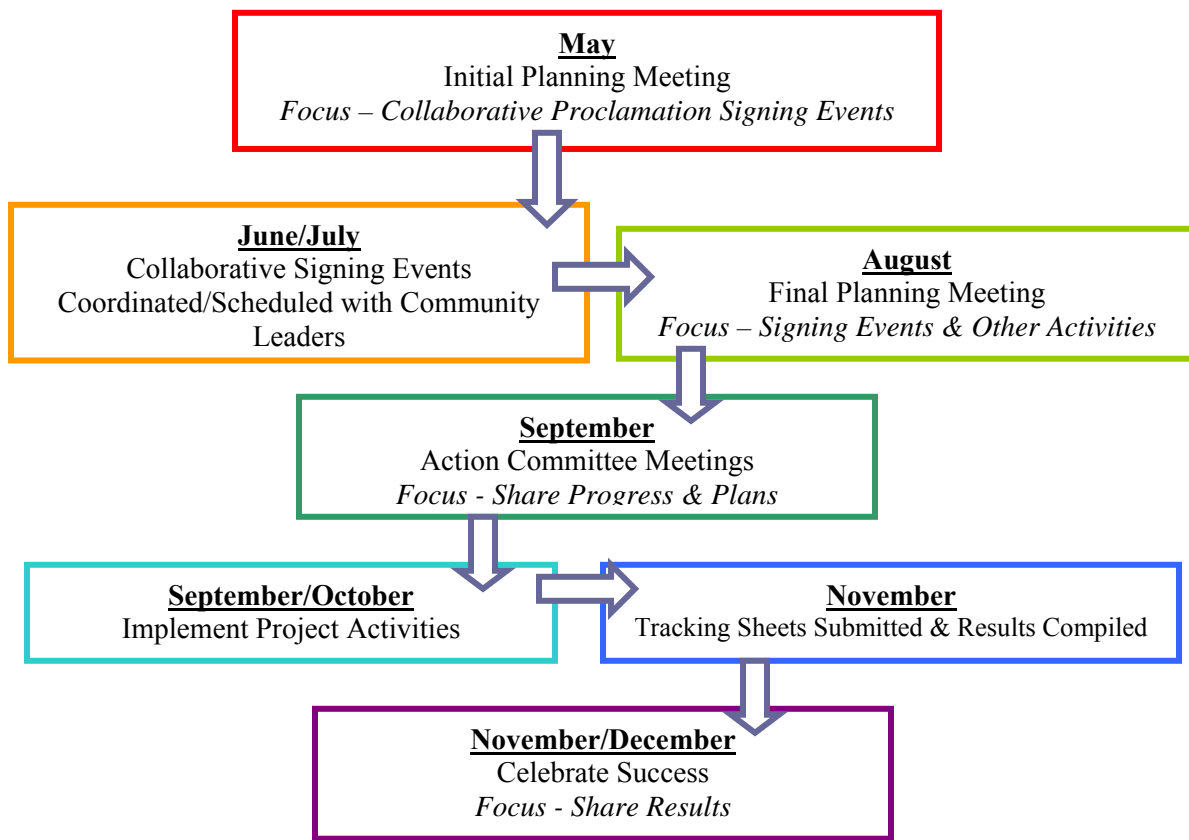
May
Initial Planning Meeting
Focus – Collaborative Proclamation Signing Events

June/July
Collaborative Signing Events Coordinated/Scheduled with Community Leaders

August
Final Planning Meeting
Focus – Signing Events & Other Activities

September
Action Committee Meetings
Focus - Share Progress & Plans

September/October
Implement Project Activities

November
Tracking Sheets Submitted & Results Compiled

November/December
Celebrate Success
Focus - Share Results